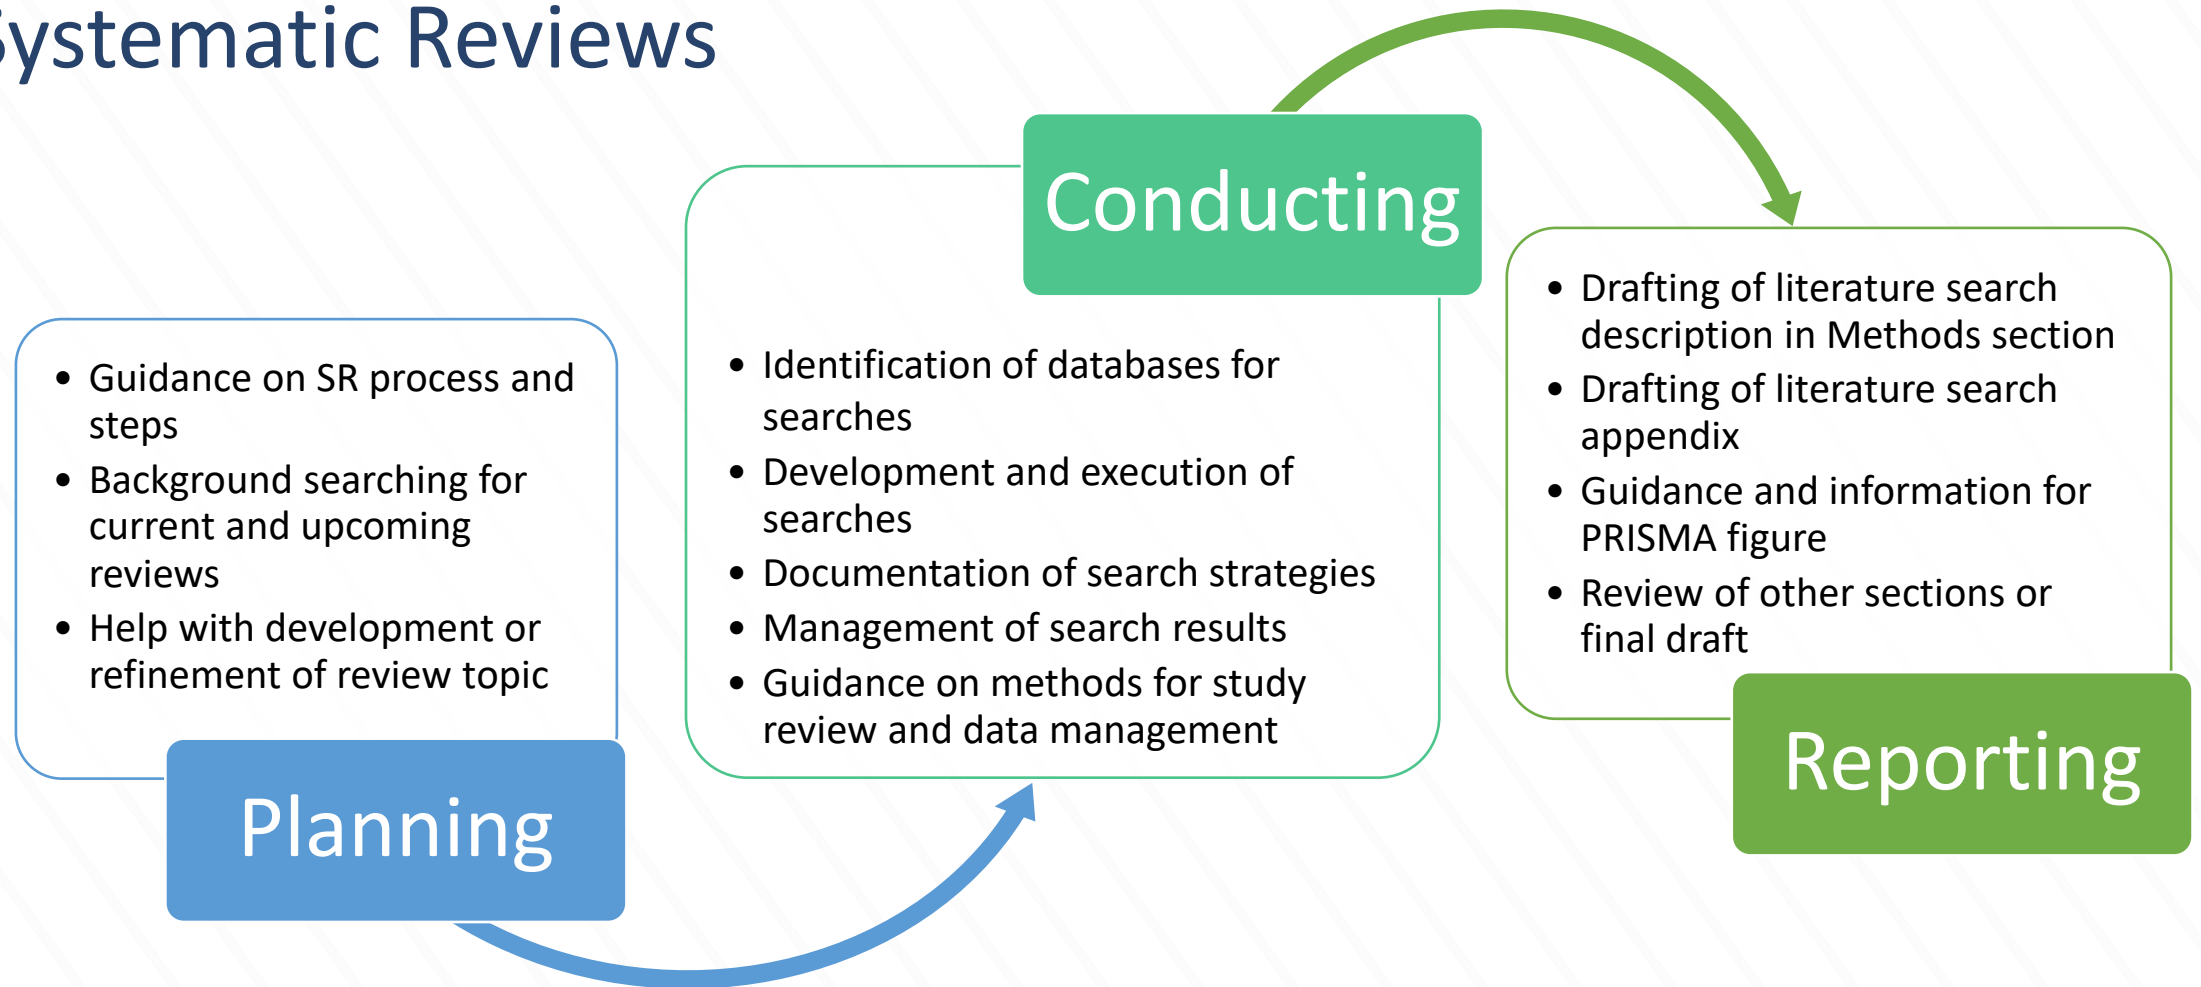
ystematic Reviews

- Guidance on SR process and steps
- Background searching for current and upcoming reviews
- Help with development or refinement of review topic

Planning

Conducting

- Identification of databases for searches
- Development and execution of searches
- Documentation of search strategies
- Management of search results
- Guidance on methods for study review and data management

- Drafting of literature search description in Methods section
- Drafting of literature search appendix
- Guidance and information for PRISMA figure
- Review of other sections or final draft

Reporting